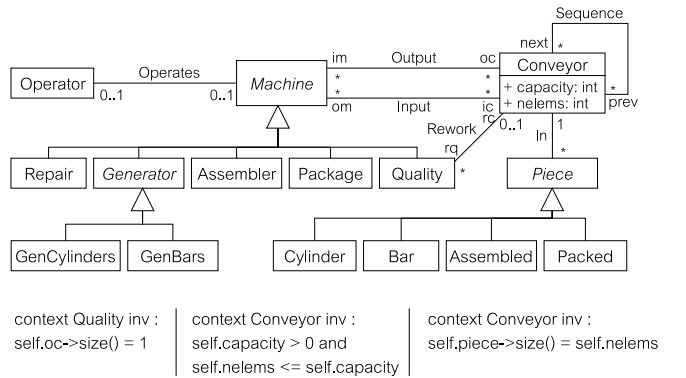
Sequence
next *
Operator
Operates
0..1
0..1
Machine
im
Output
oc
*
*
Conveyor
+ capacity: int
+ nelems: int
*
*
om
Input
ic
prev
*
Rework
rc
0..1
1
rq
In
*
Repair
Generator
Assembler
Package
Quality
*
Piece
GenCylinders
GenBars
Cylinder
Bar
Assembled
Packed

context Quality inv :
self.oc->size() = 1

context Conveyor inv :
self.capacity > 0 and
self.nelems <= self.capacity

context Conveyor inv :
self.piece->size() = self.nelems